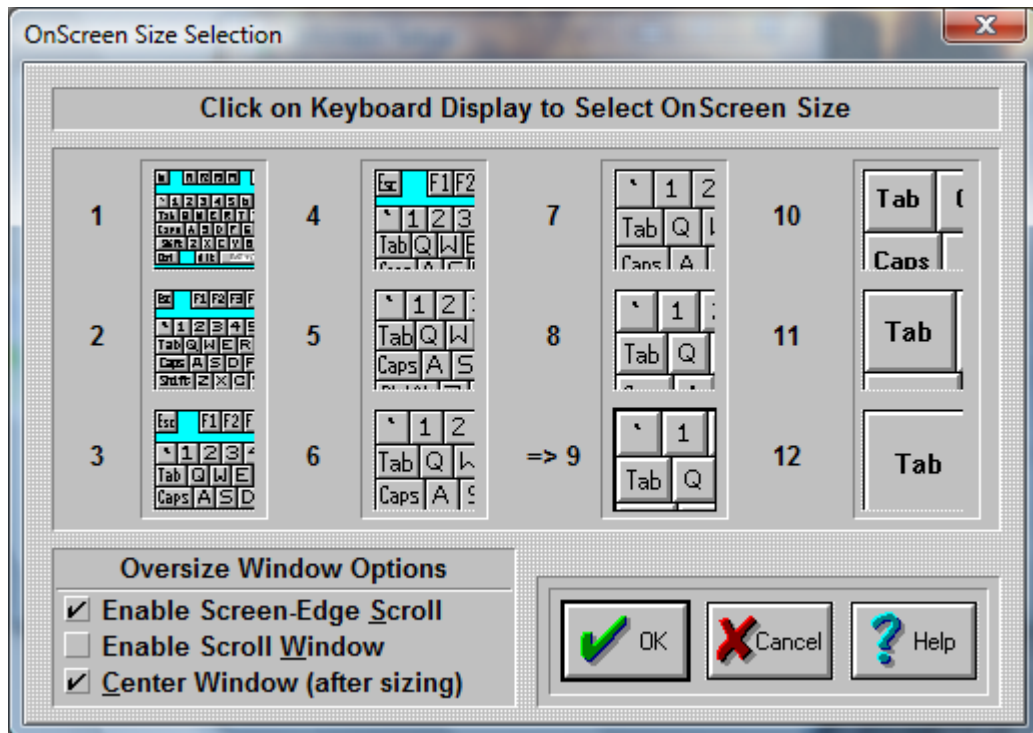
OnScreen Size Selection

Click on Keyboard Display to Select OnScreen Size

1

2

3

4

5

6

7

8

=> 9

10

11

12

Esc F1 F2 F3

` 1 2 3 4 5

Tab Q W E R

Caps A S D F

Shift Z X C

Esc F1 F2

` 1 2 3

Tab Q W E

Caps A S D

Tab

Caps

Oversize Window Options

✓ Enable Screen-Edge Scroll

Enable Scroll Window

✓ Center Window (after sizing)

OK

Cancel

Help